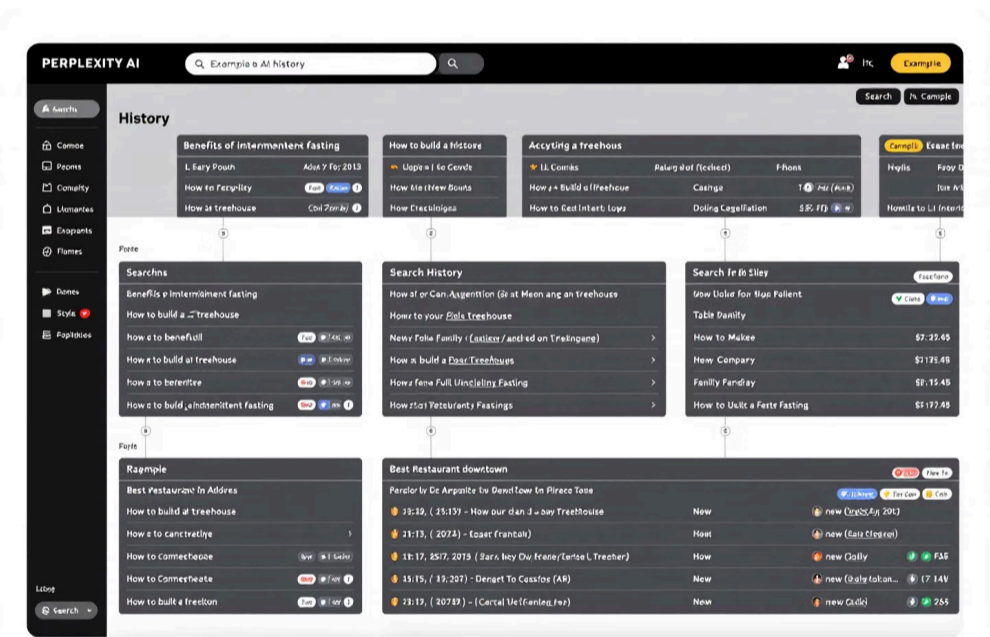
PERPLEXITY AI

Examplo a AI history

Example

Search Example

Search

Comoe
Pecms
Comalty
Llamantes
Exapants
Flomes

Dames
Style
Paplities

Libey
Search

History

Benefits of intermenttent fasting
L Eary Pouch Abut 7 For 2013
How to ferprility Fen
How to treehouse Cod 7ombj

How to build a histore
Uopte a | 6e Condo
How 6le I New Bouts
How Erachinigas

Accyting a treehous
Li Comks Palerg dof (fccked) Fhons
How a 4 Build a ffeehouse Casnga
How to Ged intert: Loys Doling Cagellfation $5. FT

Campli
Hydis

Fonte

Searchns
Benefis p intermittment fasting
How to build a treehouse
How a to benefuil
How a to build at treehouse
how a to berentee
How a to build intenmittent fasting

Search History
How at or Can Asgentition (& at Meon ang an treehouse
Howro to your Pals treehouse
Newr Fohs Family (Cotisra / anched on Trelingene)
How a build a Poar Treehouses
Howa fone Full Uincleling Fasting
How stat Yatebrenty Fasstings

Search fe to Sley
Uow Uoke for Ifge Pallent
Table Danilty
How to Makee $7:27.45
New Company $7:175.45
Fanilty Fandiay $7:15.45
How to Ualit a Farte Fasting $7:177.45

Forie

Raample
Best Festaurant in Addres
How to build at treehouse
How a to canctrettye
How to Comrettbpae
How to Commetbeate
How to built a freeton

Best Restaurant downtown
Perclor by Dc Arpalite to Dewd Low to Pirace Tose
35:35, (25:15) - How our dan d a day TreeHouse New new (Ungalg Ay 201)
23:13, (2024) - Eaaer Frantak Hoat new (Eatz Oleseq)
15:17, 2517, 2015 (Bars Ney Ow Frane/Corteo L Trecher) How new Oally FAS
25:15, (32:207) - Denget To Cassfes (AR) How new Oaly token... (7 14V
23:17, (20732) - (Cartal Uelfianing far) New new Cadd 255